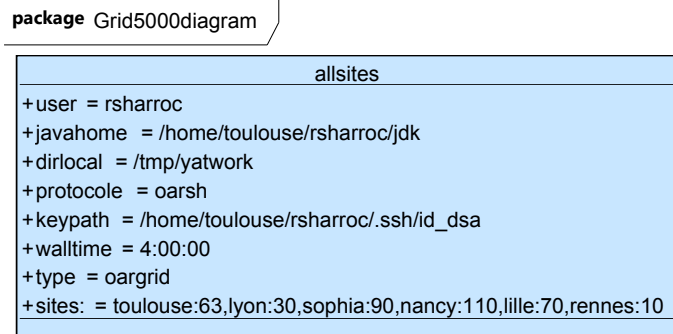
package Grid5000diagram

allsites

+user = rsharroc
+javahome = /home/toulouse/rsharroc/jdk
+dirlocal = /tmp/yatwork
+protocole = oarsh
+keypath = /home/toulouse/rsharroc/.ssh/id_dsa
+walltime = 4:00:00
+type = oargrid
+sites: = toulouse:63,lyon:30,sophia:90,nancy:110,lille:70,rennes:10